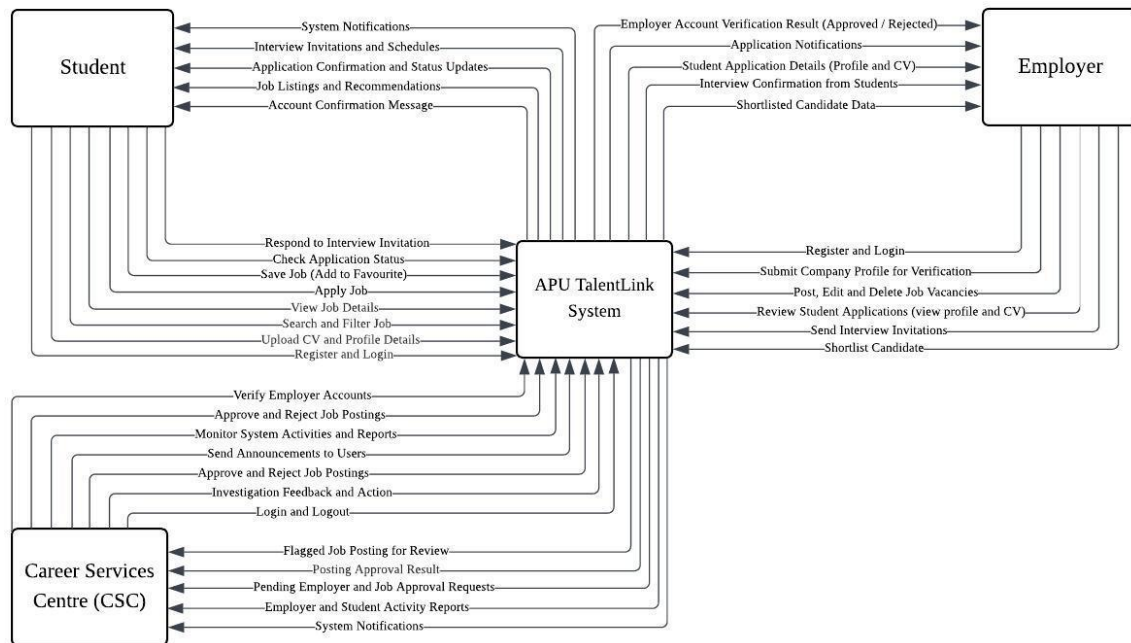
Student

System Notifications
Interview Invitations and Schedules
Application Confirmation and Status Updates
Job Listings and Recommendations
Account Confirmation Message

Employer Account Verification Result (Approved / Rejected)
Application Notifications
Student Application Details (Profile and CV)
Interview Confirmation from Students
Shortlisted Candidate Data

Employer

Respond to Interview Invitation
Check Application Status
Save Job (Add to Favourite)
Apply Job
View Job Details
Search and Filter Job
Upload CV and Profile Details
Register and Login

APU TalentLink System

Register and Login
Submit Company Profile for Verification
Post, Edit and Delete Job Vacancies
Review Student Applications (view profile and CV)
Send Interview Invitations
Shortlist Candidate

Verify Employer Accounts
Approve and Reject Job Postings
Monitor System Activities and Reports
Send Announcements to Users
Approve and Reject Job Postings
Investigation Feedback and Action
Login and Logout

Career Services Centre (CSC)

Flagged Job Posting for Review
Posting Approval Result
Pending Employer and Job Approval Requests
Employer and Student Activity Reports
System Notifications